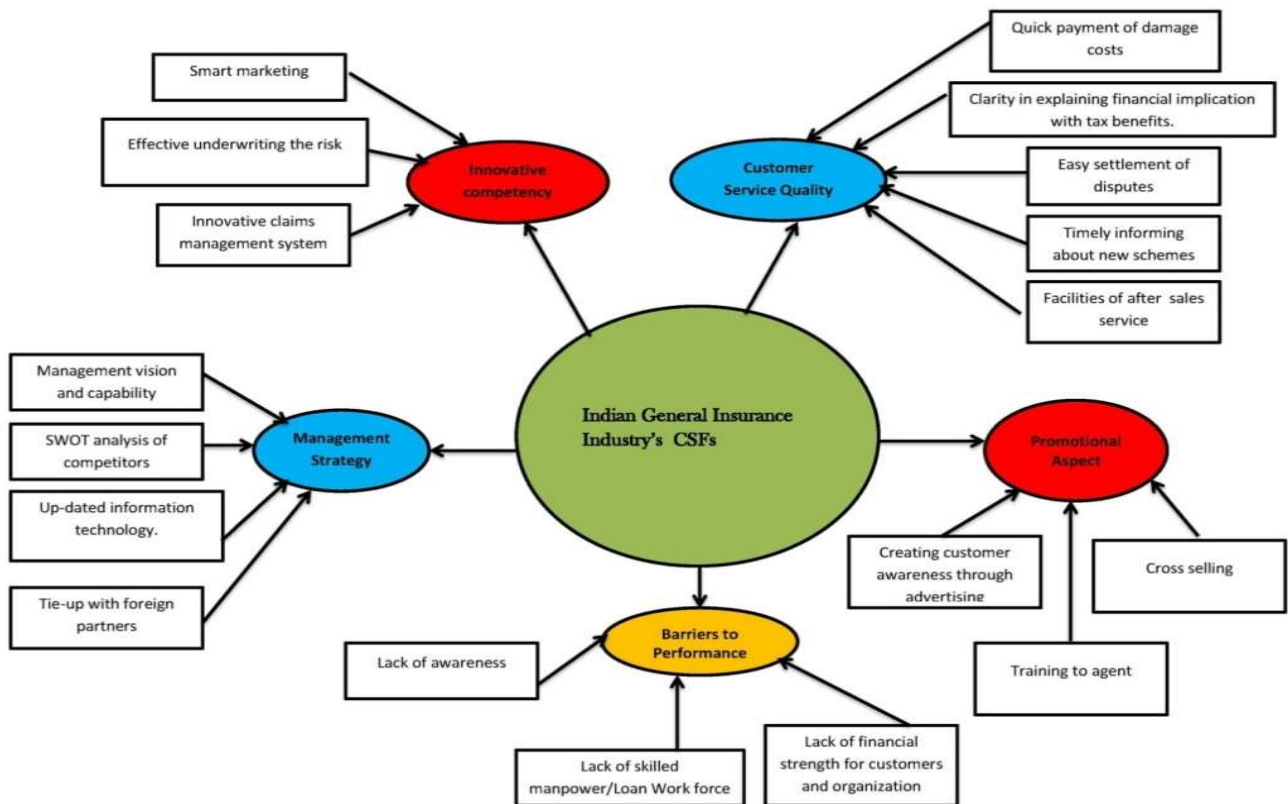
Smart marketing

Effective underwriting the risk

Innovative claims management system

Innovative competency

Quick payment of damage costs

Clarity in explaining financial implication with tax benefits.

Customer Service Quality

Easy settlement of disputes

Timely informing about new schemes

Facilities of after sales service

Management vision and capability

SWOT analysis of competitors

Management Strategy

Up-dated information technology.

Tie-up with foreign partners

Indian General Insurance Industry's CSFs

Promotional Aspect

Creating customer awareness through advertising

Cross selling

Training to agent

Barriers to Performance

Lack of awareness

Lack of skilled manpower/Loan Work force

Lack of financial strength for customers and organization